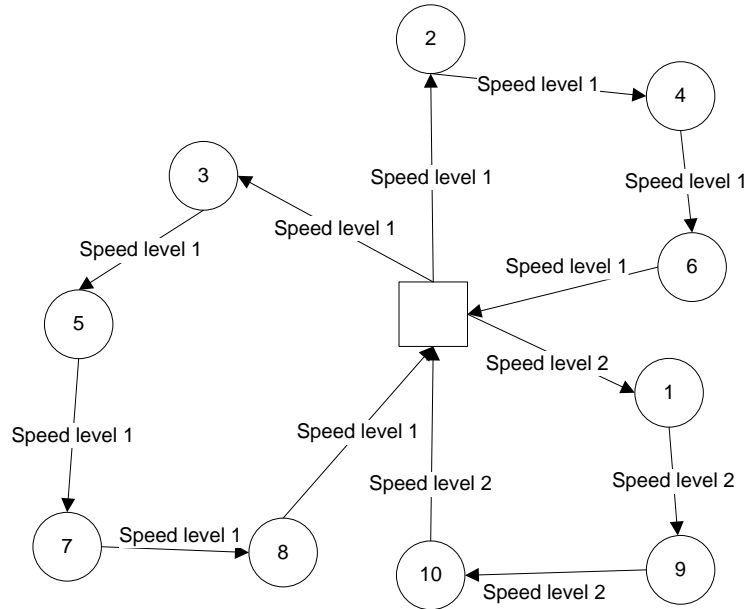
2

Speed level 1

4

Speed level 1

Speed level 1

3

Speed level 1

Speed level 1

Speed level 1

6

5

Speed level 2

1

Speed level 1

Speed level 1

Speed level 2

Speed level 2

7

Speed level 1

8

10

9

Speed level 2